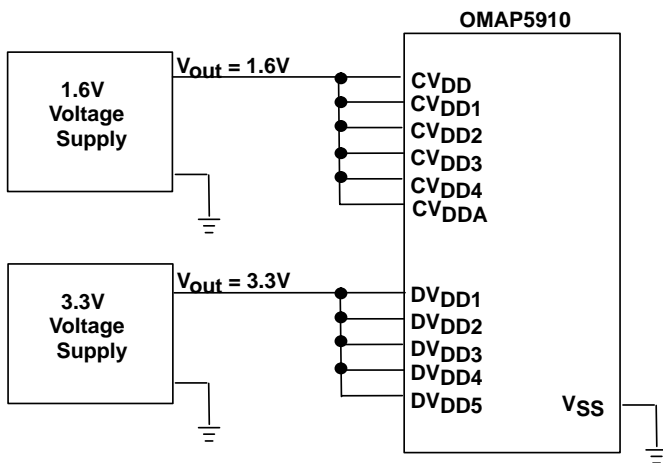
OMAP5910

1.6V Voltage Supply

$V_{out}$ = 1.6V

$CV_{DD}$
$CV_{DD1}$
$CV_{DD2}$
$CV_{DD3}$
$CV_{DD4}$
$CV_{DDA}$

3.3V Voltage Supply

$V_{out}$ = 3.3V

$DV_{DD1}$
$DV_{DD2}$
$DV_{DD3}$
$DV_{DD4}$
$DV_{DD5}$

$V_{SS}$